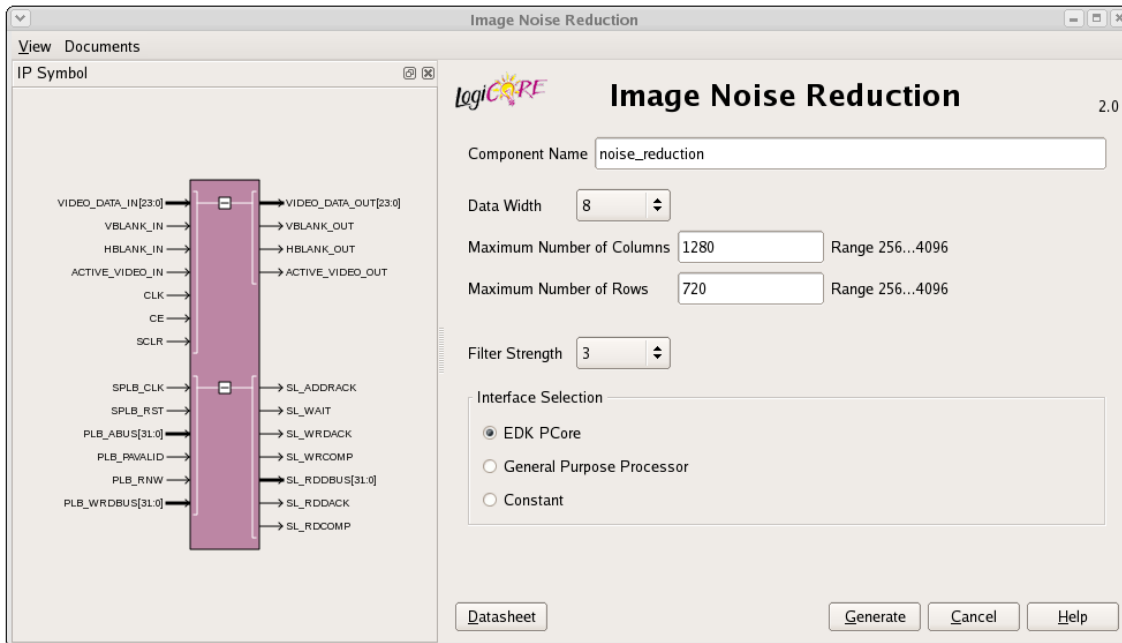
Image Noise Reduction

View Documents

IP Symbol

VIDEO_DATA_IN[23:0]
VBLANK_IN
HBLANK_IN
ACTIVE_VIDEO_IN
CLK
CE
SCLR

VIDEO_DATA_OUT[23:0]
VBLANK_OUT
HBLANK_OUT
ACTIVE_VIDEO_OUT

SPLB_CLK
SPLB_RST
PLB_ABUS[31:0]
PLB_PAVALID
PLB_RNW
PLB_WRDBUS[31:0]

SL_ADDRACK
SL_WAIT
SL_WRDACK
SL_WRCOMP
SL_RDDBUS[31:0]
SL_RDDACK
SL_RDCOMP

LogiCORE

Image Noise Reduction

2.0

Component Name noise_reduction

Data Width 8

Maximum Number of Columns 1280 Range 256...4096

Maximum Number of Rows 720 Range 256...4096

Filter Strength 3

Interface Selection

EDK PCore

General Purpose Processor

Constant

Datasheet

Generate Cancel Help